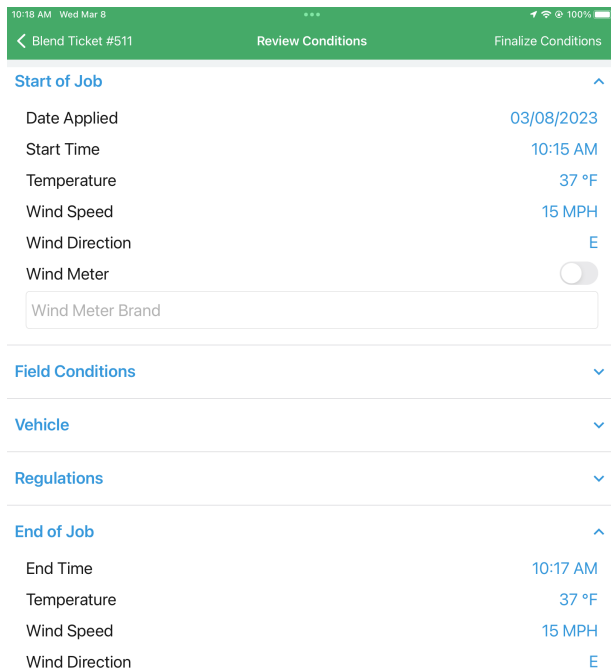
10:18 AM Wed Mar 8
100%
Blend Ticket #511
Review Conditions
Finalize Conditions

Start of Job
Date Applied 03/08/2023
Start Time 10:15 AM
Temperature 37 °F
Wind Speed 15 MPH
Wind Direction E
Wind Meter
Wind Meter Brand

Field Conditions

Vehicle

Regulations

End of Job
End Time 10:17 AM
Temperature 37 °F
Wind Speed 15 MPH
Wind Direction E